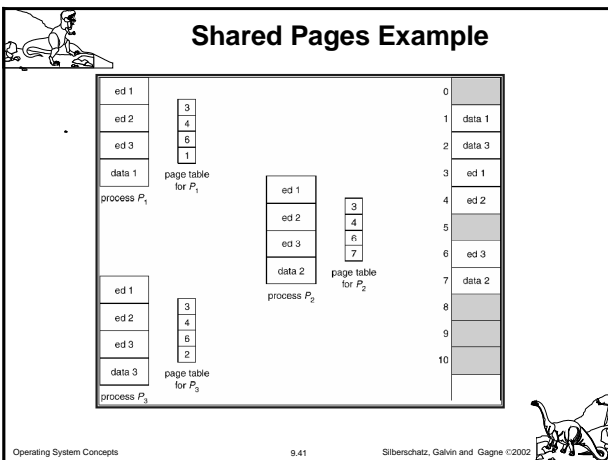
Shared Pages Example

ed 1
ed 2
ed 3
data 1
process $P_1$

3
4
6
1
page table for $P_1$

ed 1
ed 2
ed 3
data 2
process $P_2$

3
4
6
7
page table for $P_2$

ed 1
ed 2
ed 3
data 3
process $P_3$

3
4
6
2
page table for $P_3$

| | |
|---|---|
| 0 | |
| 1 | data 1 |
| 2 | data 3 |
| 3 | ed 1 |
| 4 | ed 2 |
| 5 | |
| 6 | ed 3 |
| 7 | data 2 |
| 8 | |
| 9 | |
| 10 | |

Operating System Concepts 9.41 Silberschatz, Galvin and Gagne ©2002